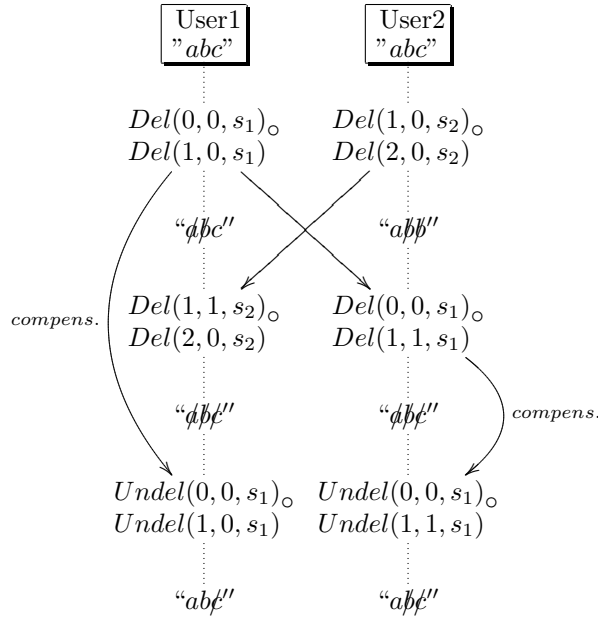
User1
"$abc$"

User2
"$abc$"

$Del(0,0,s_1)_\circ$
$Del(1,0,s_1)$

$Del(1,0,s_2)_\circ$
$Del(2,0,s_2)$

"$abc$"

"$abb$"

$compens.$

$Del(1,1,s_2)_\circ$
$Del(2,0,s_2)$

$Del(0,0,s_1)_\circ$
$Del(1,1,s_1)$

"$abc$"

"$abc$"

$compens.$

$Undel(0,0,s_1)_\circ$
$Undel(1,0,s_1)$

$Undel(0,0,s_1)_\circ$
$Undel(1,1,s_1)$

"$abc$"

"$abc$"